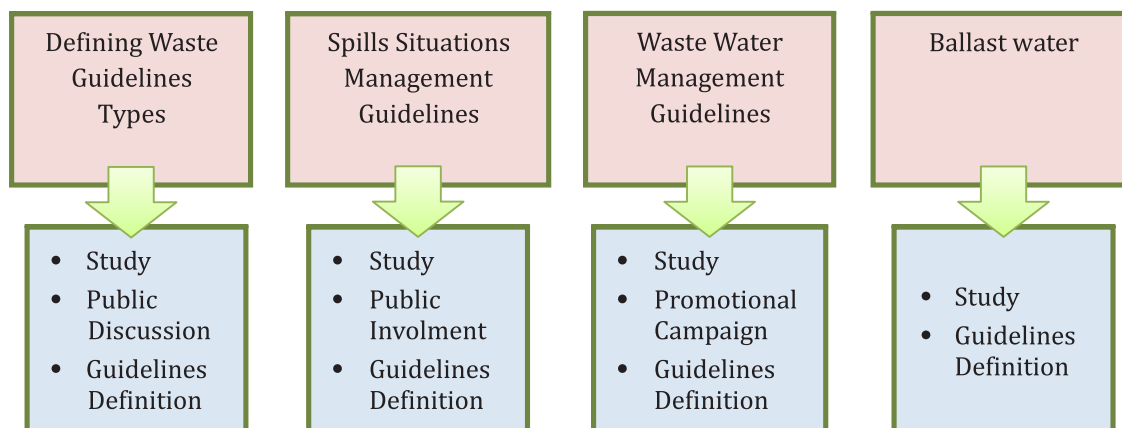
Defining Waste Guidelines Types

- Study
- Public Discussion
- Guidelines Definition

Spills Situations Management Guidelines

- Study
- Public Involment
- Guidelines Definition

Waste Water Management Guidelines

- Study
- Promotional Campaign
- Guidelines Definition

Ballast water

- Study
- Guidelines Definition